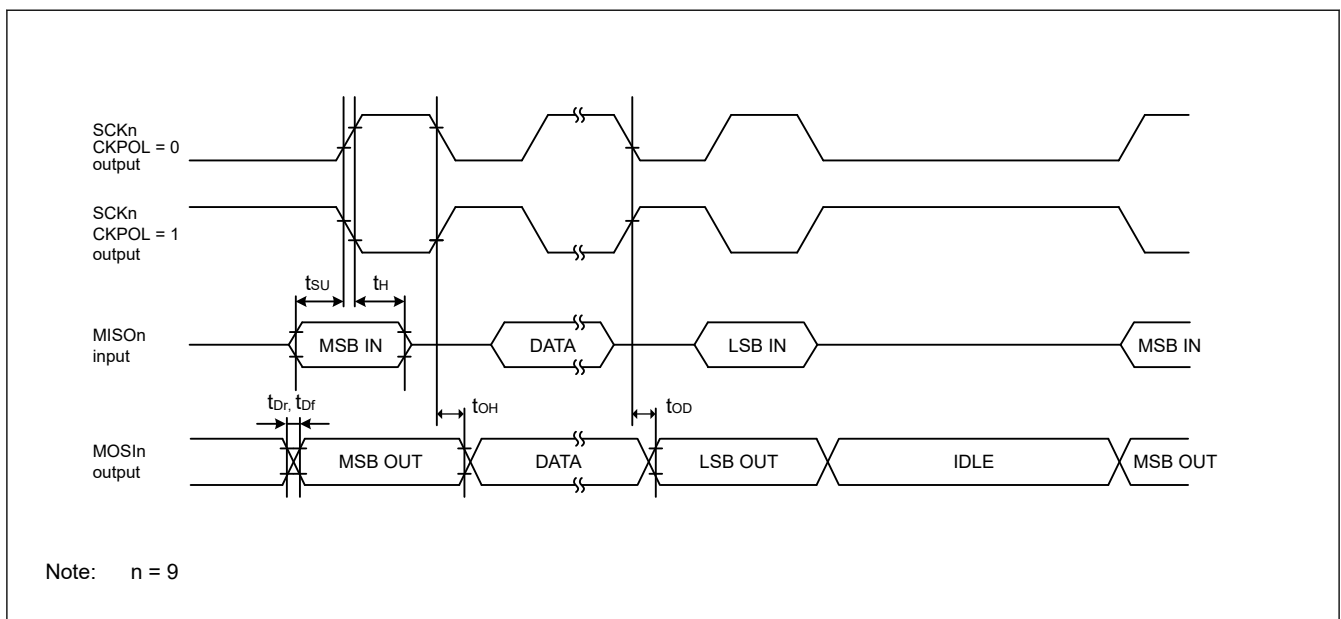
SCKn
CKPOL = 0
output

SCKn
CKPOL = 1
output

$t_{SU}$ $t_{H}$

MISOn
input

MSB IN

DATA

LSB IN

MSB IN

$t_{Dr}$, $t_{Df}$

$t_{OH}$

$t_{OD}$

MOSIn
output

MSB OUT

DATA

LSB OUT

IDLE

MSB OUT

Note: n = 9